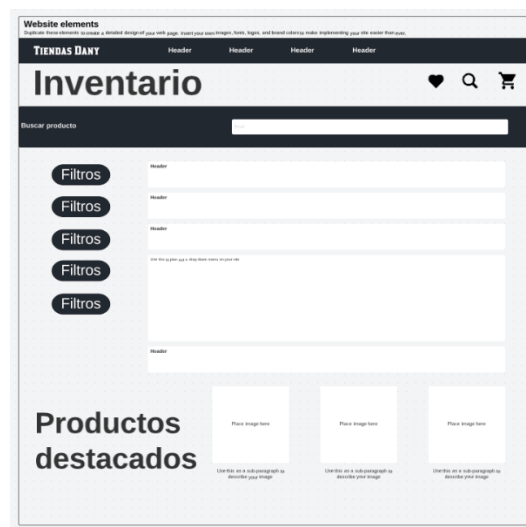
Website elements

Duplicate these elements to create a detailed design of your web page. Insert your own images, fonts, logos, and brand color(s), make implementing your site easier than ever.

TIENDAS DANY

Header

Header

Header

Header

Inventario

Buscar producto

Filtros

Filtros

Filtros

Filtros

Filtros

Header

Header

Header

Use this to plan out a drop down menu on your site

Header

Productos destacados

Place image here

Use this as a sub-paragraph to describe your image

Place image here

Use this as a sub-paragraph to describe your image

Place image here

Use this as a sub-paragraph to describe your image